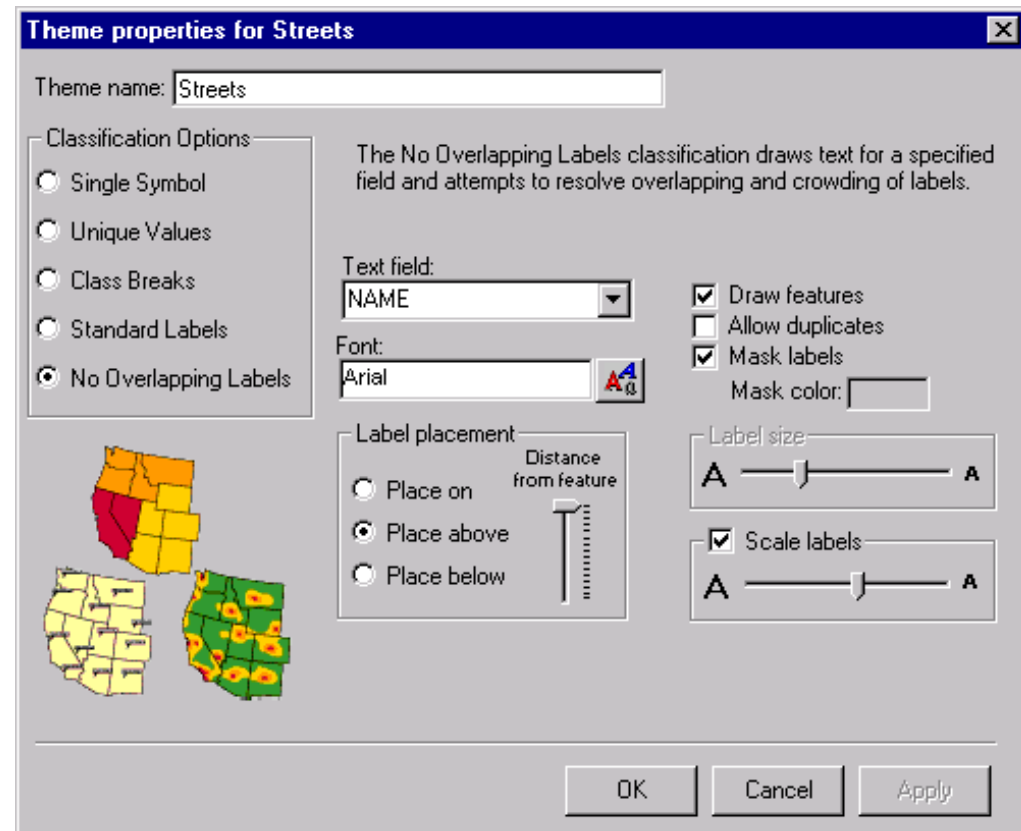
Theme properties for Streets

Theme name: Streets

Classification Options
Single Symbol
Unique Values
Class Breaks
Standard Labels
No Overlapping Labels

The No Overlapping Labels classification draws text for a specified field and attempts to resolve overlapping and crowding of labels.

Text field:
NAME

Font:
Arial

Draw features
Allow duplicates
Mask labels
Mask color:

Label placement
Distance from feature
Place on
Place above
Place below

Label size
A A

Scale labels
A A

OK
Cancel
Apply